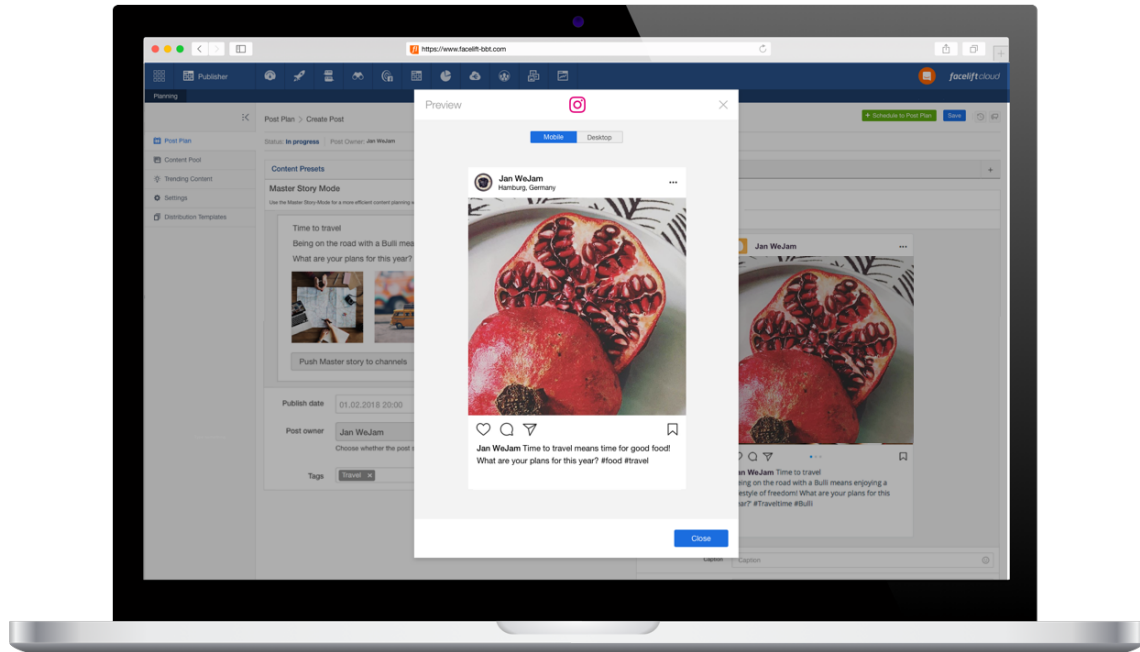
https://www.facelift-bbt.com

Publisher

facelift cloud

Planning

Post Plan

Content Pool

Trending Content

Settings

Distribution Templates

Post Plan > Create Post

Status: In progress Post Owner: Jan WeJam

+ Schedule to Post Plan Save

Content Presets

Master Story Mode

Use the Master Story Mode for a more efficient content planning a

Time to travel

Being on the road with a Bulli means

What are your plans for this year?

Push Master story to channels

Publish date 01.02.2018 20:00

Post owner Jan WeJam

Choose whether the post s

Tags Travel ×

Preview

Mobile Desktop

Jan WeJam
Hamburg, Germany

Jan WeJam Time to travel means time for good food! What are your plans for this year? #food #travel

Close

Jan WeJam

Jan WeJam Time to travel
Being on the road with a Bulli means enjoying a
estyle of freedom! What are your plans for this
ar? #Traveltime #Bulli

Caption Caption